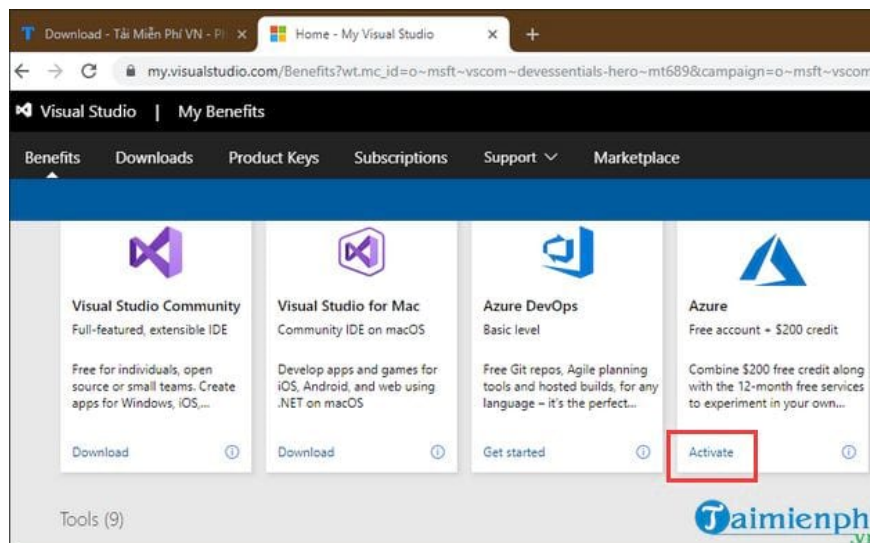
Download - Tải Miễn Phí VN - Pl ×
Home - My Visual Studio ×
+

my.visualstudio.com/Benefits?wt.mc_id=o~msft~vscom~devessentials-hero~mt689&campaign=o~msft~vscom

Visual Studio | My Benefits

Benefits Downloads Product Keys Subscriptions Support Marketplace

Visual Studio Community
Full-featured, extensible IDE
Free for individuals, open source or small teams. Create apps for Windows, iOS,...
Download

Visual Studio for Mac
Community IDE on macOS
Develop apps and games for iOS, Android, and web using .NET on macOS
Download

Azure DevOps
Basic level
Free Git repos, Agile planning tools and hosted builds, for any language – it's the perfect...
Get started

Azure
Free account + $200 credit
Combine $200 free credit along with the 12-month free services to experiment in your own...
Activate

Tools (9)

Taimienph
.vn